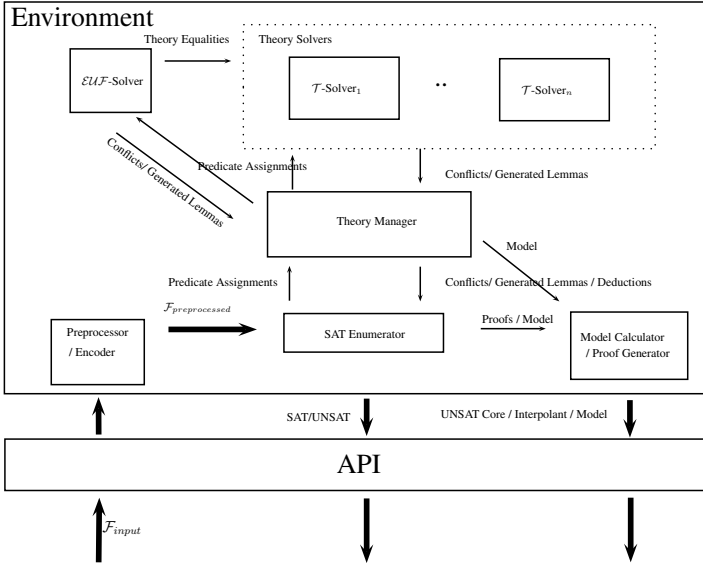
Environment

Theory Equalities

Theory Solvers

$\mathcal{EUF}$-Solver

$\mathcal{T}$-Solver$_1$

..

$\mathcal{T}$-Solver$_n$

Conflicts/ Generated Lemmas

Predicate Assignments

Conflicts/ Generated Lemmas

Theory Manager

Model

Predicate Assignments

Conflicts/ Generated Lemmas / Deductions

$\mathcal{F}_{preprocessed}$

Preprocessor / Encoder

SAT Enumerator

Proofs / Model

Model Calculator / Proof Generator

SAT/UNSAT

UNSAT Core / Interpolant / Model

API

$\mathcal{F}_{input}$